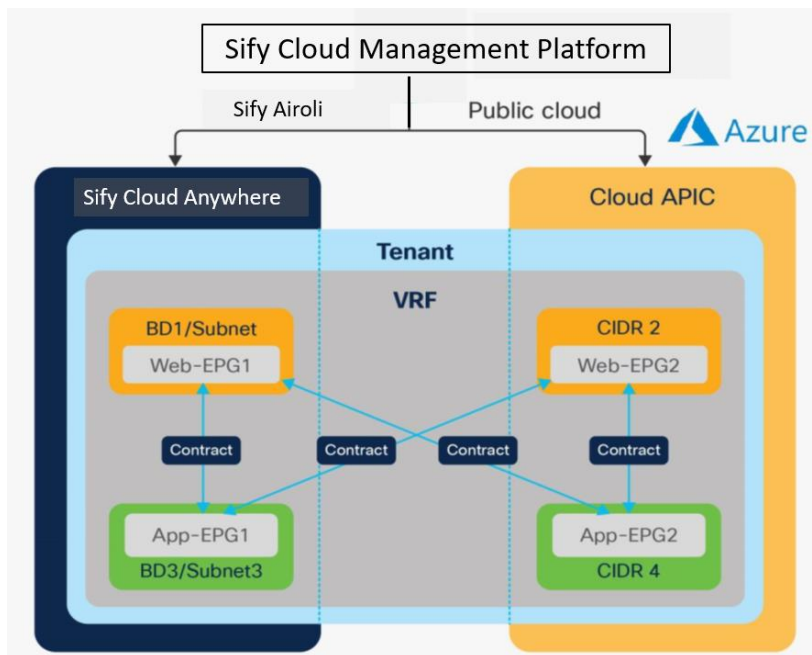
Sify Cloud Management Platform

Sify Airoli

Public cloud

Azure

Sify Cloud Anywhere

Cloud APIC

Tenant

VRF

BD1/Subnet

Web-EPG1

CIDR 2

Web-EPG2

Contract

Contract

Contract

Contract

App-EPG1

BD3/Subnet3

App-EPG2

CIDR 4